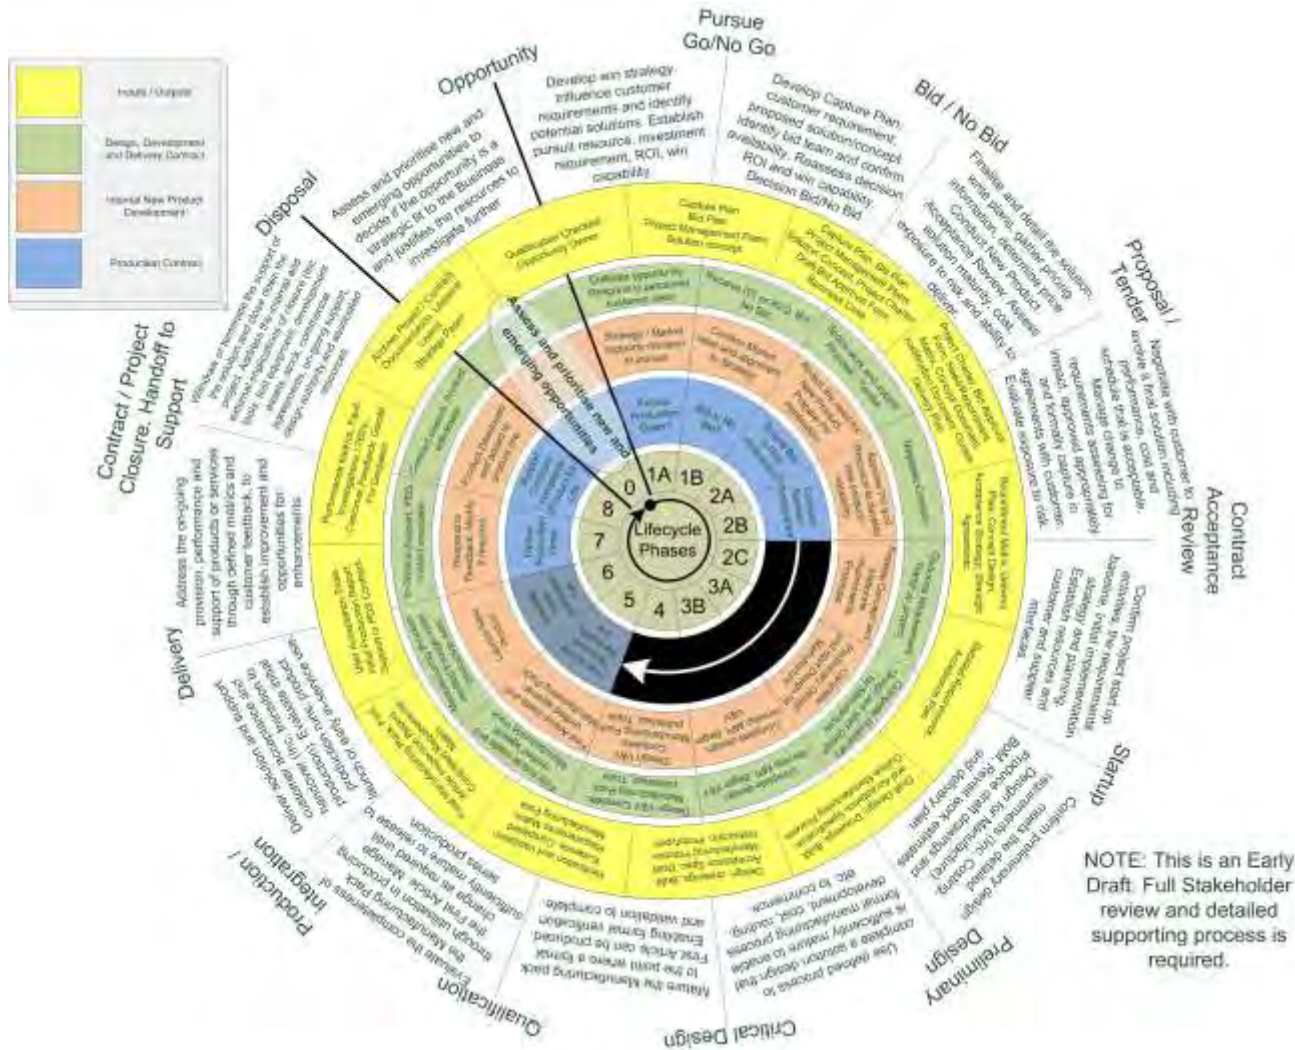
Inputs / Outputs

Design, Development and Delivery Contract

Internal New Product Development

Production Contract

Opportunity

Pursue Go/No Go

Bid / No Bid

Proposal / Tender

Contract Acceptance Review

Startup

Preliminary Design

Critical Design

Qualification

Production / Integration

Delivery

Contract / Project Closure, Handoff to Support

Disposal

Assess and prioritise new and emerging opportunities to decide if the opportunity is a strategic fit to the Business and justifies the resources to investigate further

Develop win strategy. Influence customer requirements and identify potential solutions. Establish pursuit resource, investment requirement, ROI, win capability

Develop Capture Plan, customer requirement, proposed solution/concept. Identify bid team and confirm availability. Reassess decision ROI and win capability. Decision Bid/No Bid

Finalise and detail the solution, write plans, determine price information. Conduct new product acceptance review. Assess solution maturity, cost, exposure to risk and ability to deliver.

Negotiate with customer to agree a final solution including performance, cost and schedule that is acceptable. Manage change to requirements assessing for impact, approve appropriately and formally capture in agreements with customer. Evaluate exposure to risk.

Confirm project start up baseline, initial requirements, scope, solution, implementation strategy and planning. Establish resources and customer and supplier interfaces

Confirm preliminary design meets the detailed requirements (inc. Costing). Design for Manufacturing and Produce draft drawings and BoM. Revise work estimates and delivery plan.

Use defined process to complete a solution design that is sufficiently mature to enable formal manufacturing process development, cost, tooling, etc. to commence.

Mature the Manufacturing pack to the point where a formal First Article can be produced. Enabling formal verification and validation to complete.

Evaluate the completeness of the Manufacturing Pack through the First Article. Manage change to ensure finalised for utilisation in production and industrialise to enable production.

Delivery of finished good(s) or services that meet the requirements, to an agreed schedule and quality. Support customer acceptance and transition.

Address the on-going provision, performance and support of products or services through defined metrics and customer feedback, to establish improvement and opportunities for enhancements

Withdrawal or transition to support of the product. Lessons learned captured. Address disposal, archive, closure and records.

Assess and prioritise new and emerging opportunities

Lifecycle Phases

0
1A
1B
2A
2B
2C
3A
3B
4
5
6
7
8

Qualification Checked Opportunity Owner

Capture Plan, Bid Plan, Project Management Plan, Solution concept

Capture Plan, Go Plan, Project Management Plan, Solution Concept, Project Charter, Draft Bid Approval Paper, Business Case

NOTE: This is an Early Draft. Full Stakeholder review and detailed supporting process is required.